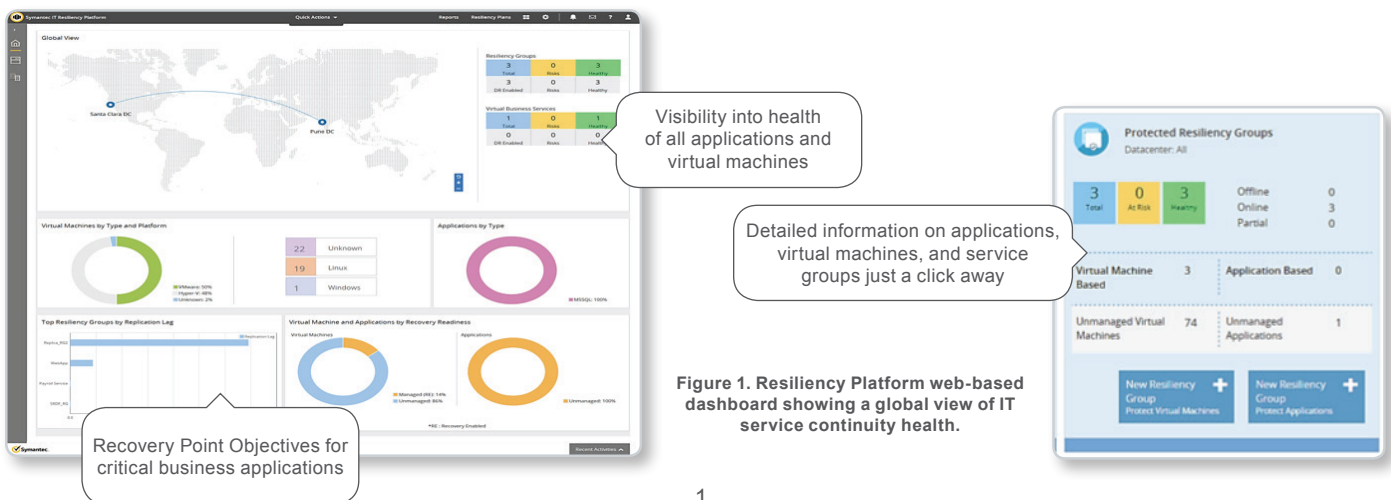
Symantec IT Resiliency Platform

Quick Actions

Reports Resiliency Plans

Global View

Santa Clara DC

Pune DC

Resiliency Groups

| 3 | 0 | 3 |
|---|---|---|
| Total | Risks | Healthy |
| 3 | 0 | 3 |
| DR Enabled | Risks | Healthy |

Virtual Business Services

| 1 | 0 | 1 |
|---|---|---|
| Total | Risks | Healthy |
| 0 | 0 | 0 |
| DR Enabled | Risks | Healthy |

Visibility into health of all applications and virtual machines

Virtual Machines by Type and Platform

VMware: 50%
Hyper-V: 48%
Unknown: 2%

| 22 | Unknown |
|---|---|
| 19 | Linux |
| 1 | Windows |

Applications by Type

MSSQL: 100%

Top Resiliency Groups by Replication Lag

Replication Lag

Replica_RG2

Weeklyy

Payroll Service

SRDF_RG

0.0

Virtual Machine and Applications by Recovery Readiness

Virtual Machines

Managed (RE): 14%
Unmanaged: 86%

Applications

Unmanaged: 100%

*RE : Recovery Enabled

Recovery Point Objectives for critical business applications

Symantec.

Recent Activities

Detailed information on applications, virtual machines, and service groups just a click away

Figure 1. Resiliency Platform web-based dashboard showing a global view of IT service continuity health.

Protected Resiliency Groups
Datacenter: All

| 3 | 0 | 3 |
|---|---|---|
| Total | At Risk | Healthy |

Offline 0
Online 3
Partial 0

Virtual Machine Based 3

Application Based 0

Unmanaged Virtual Machines 74

Unmanaged Applications 1

New Resiliency Group
Protect Virtual Machines

New Resiliency Group
Protect Applications

1